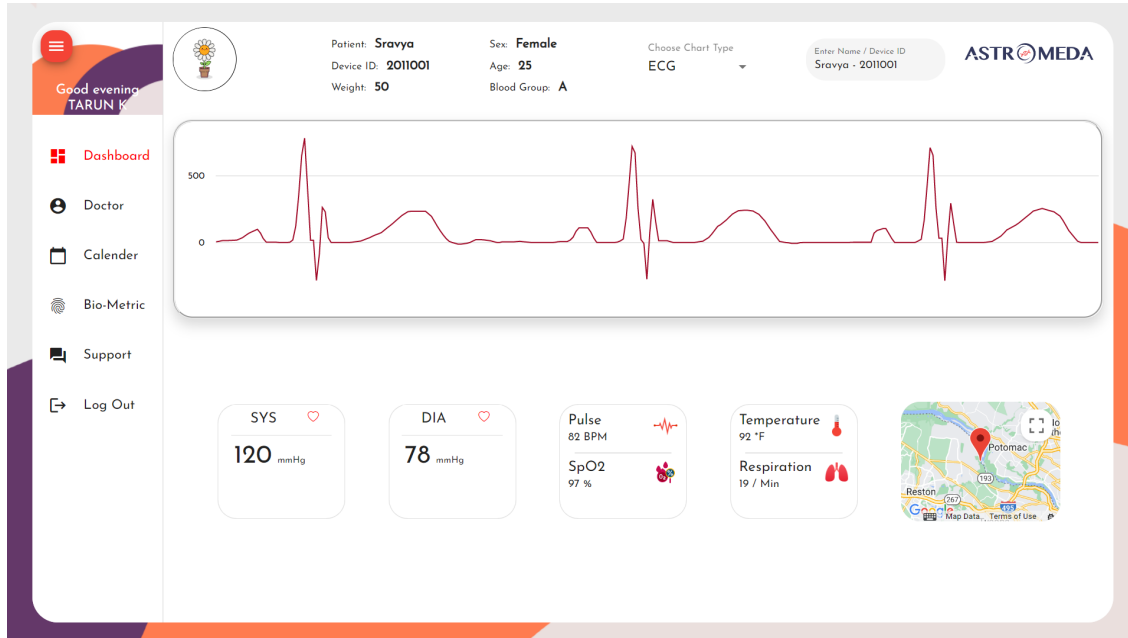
Good evening
TARUN K

Dashboard
Doctor
Calender
Bio-Metric
Support
Log Out

Patient: Sravya
Device ID: 2011001
Weight: 50

Sex: Female
Age: 25
Blood Group: A

Choose Chart Type
ECG

Enter Name / Device ID
Sravya - 2011001

ASTROMEDA

500
0

SYS
120 mmHg

DIA
78 mmHg

Pulse
82 BPM

SpO2
97 %

Temperature
92 °F

Respiration
19 / Min

Potomac
Reston
193
267
495
Google
Map Data
Terms of Use